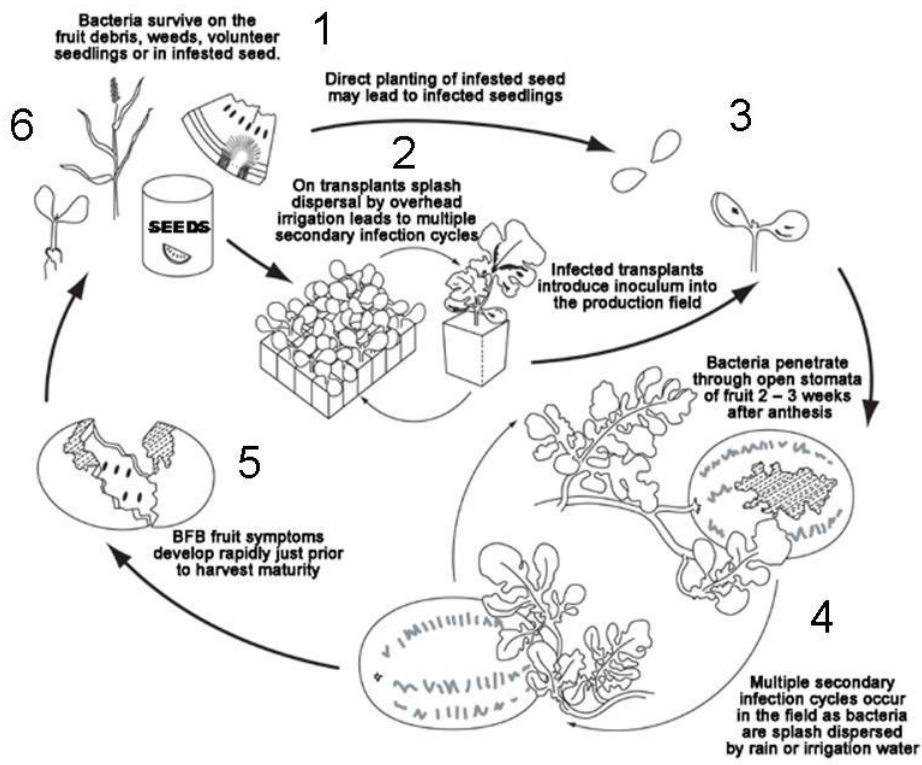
Bacteria survive on the fruit debris, weeds, volunteer seedlings or in infested seed.

1

Direct planting of infested seed may lead to infected seedlings

6

SEEDS

2

On transplants splash dispersal by overhead irrigation leads to multiple secondary infection cycles

3

Infected transplants introduce inoculum into the production field

Bacteria penetrate through open stomata of fruit 2 – 3 weeks after anthesis

5

BFB fruit symptoms develop rapidly just prior to harvest maturity

4

Multiple secondary infection cycles occur in the field as bacteria are splash dispersed by rain or irrigation water